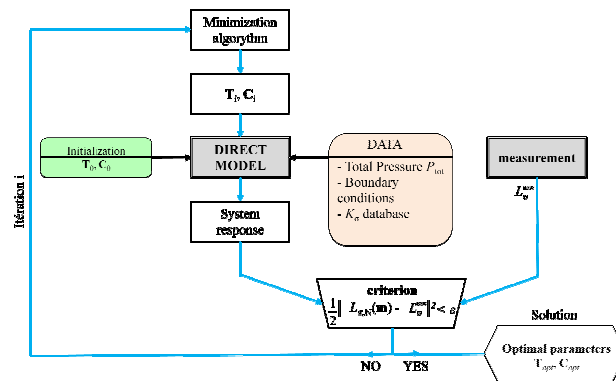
Minimization algorythm

$\mathbf{T}_i, \mathbf{C}_i$

Initialization
$\mathbf{T}_0, \mathbf{C}_0$

DIRECT MODEL

DATA
- Total Pressure $P_{tot}$
- Boundary conditions
- $K_\sigma$ database

measurement

$L_\sigma^{mes}$

System response

Itération i

criterion
$\frac{1}{2}\| L_{\sigma,N}(\mathbf{m}) - L_\sigma^{mes} \|^2 < \varepsilon$

Solution

NO

YES

Optimal parameters
$\mathbf{T}_{opt}, \mathbf{C}_{opt}$